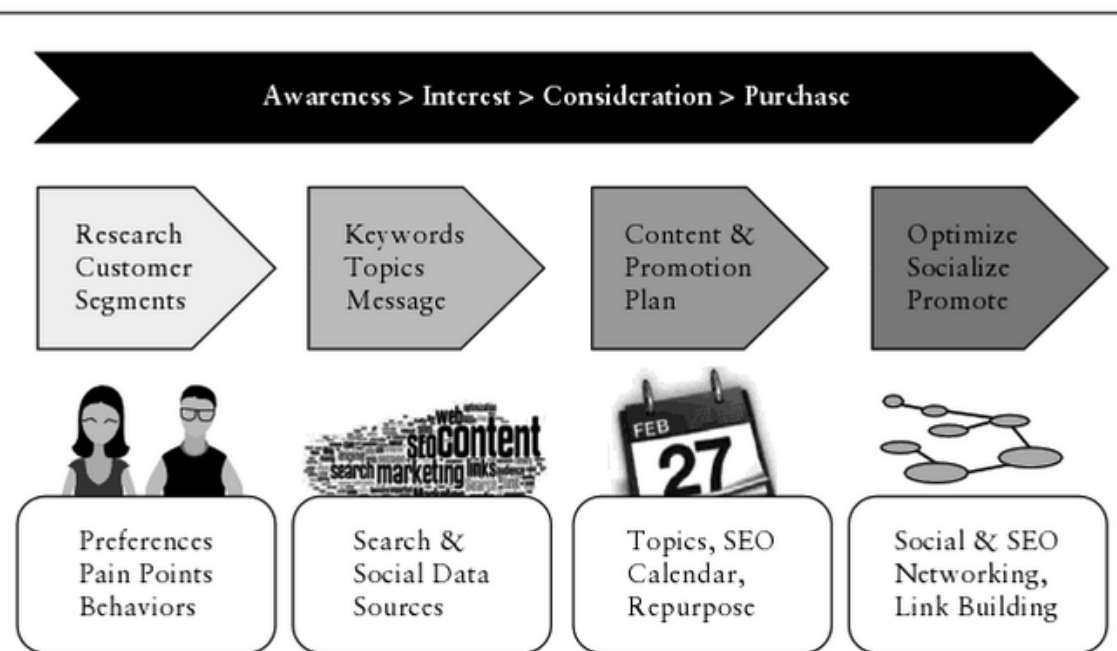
Awareness > Interest > Consideration > Purchase

Research Customer Segments

Keywords Topics Message

Content & Promotion Plan

Optimize Socialize Promote

web seo content search marketing links

FEB 27

Preferences Pain Points Behaviors

Search & Social Data Sources

Topics, SEO Calendar, Repurpose

Social & SEO Networking, Link Building